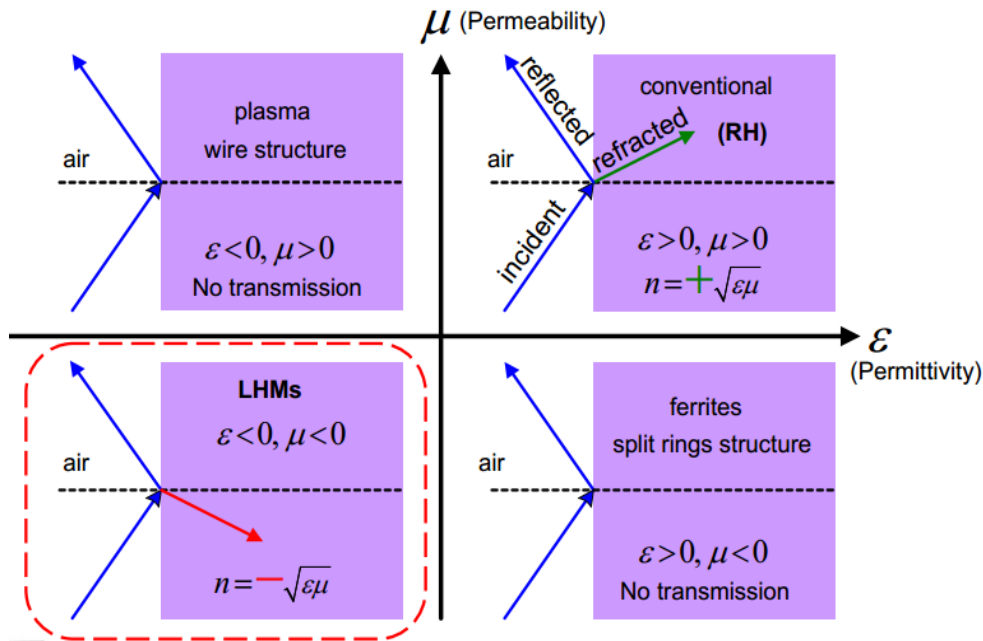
$\mu$ (Permeability)

plasma
wire structure

air

$\varepsilon<0, \mu>0$
No transmission

reflected

conventional

refracted

(RH)

air

incident

$\varepsilon>0, \mu>0$
$n=+\sqrt{\varepsilon\mu}$

$\varepsilon$
(Permittivity)

LHMs
$\varepsilon<0, \mu<0$

air

$n=-\sqrt{\varepsilon\mu}$

ferrites
split rings structure

air

$\varepsilon>0, \mu<0$
No transmission